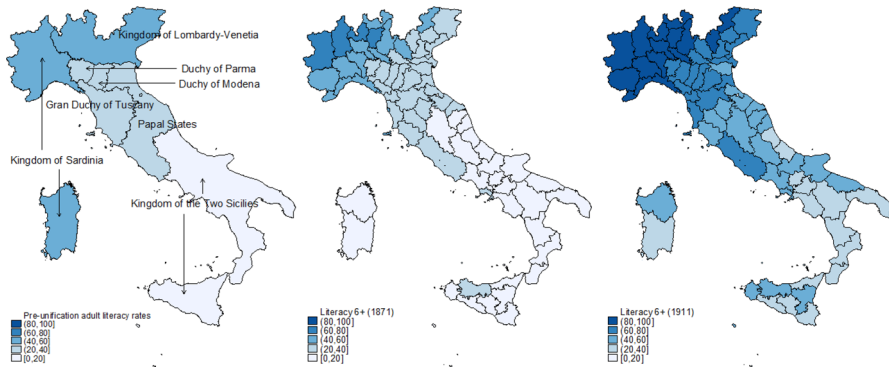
Kingdom of Lombardy-Venetia
Duchy of Parma
Duchy of Modena
Gran Duchy of Tuscany
Papal States
Kingdom of Sardinia
Kingdom of the Two Sicilies

Pre-unification adult literacy rates
(80,100]
(60,80]
(40,60]
(20,40]
[0,20]

Literacy 6+ (1871)
(80,100]
(60,80]
(40,60]
(20,40]
[0,20]

Literacy 6+ (1911)
(80,100]
(60,80]
(40,60]
(20,40]
[0,20]